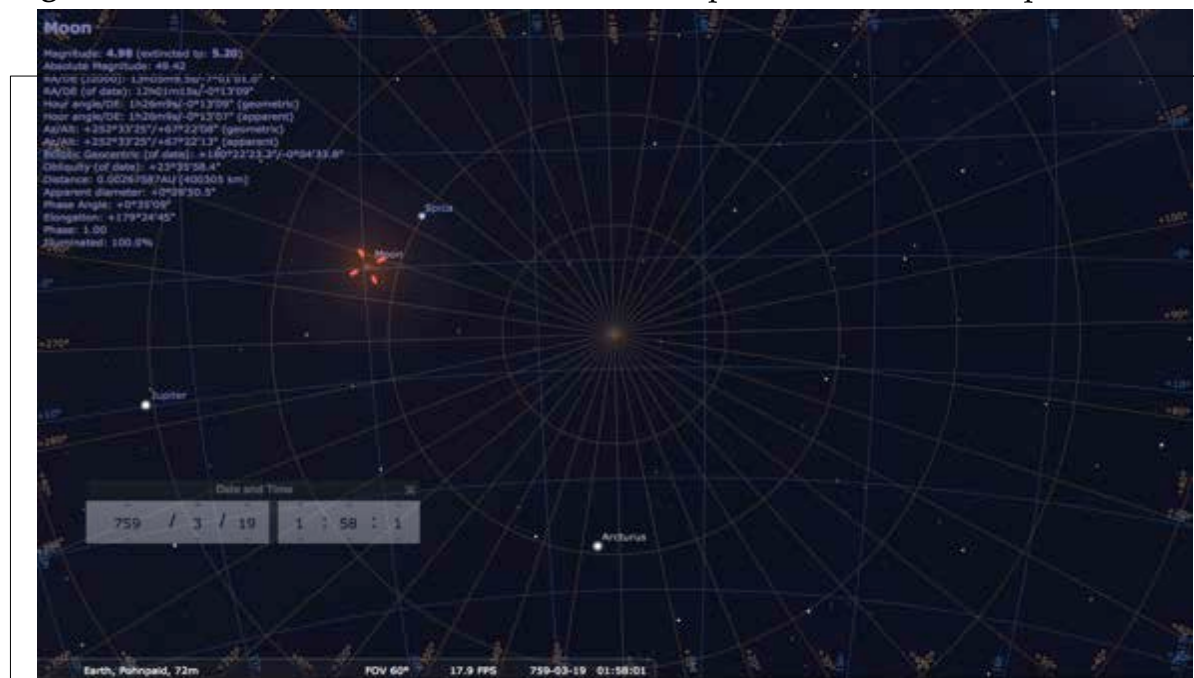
Moon
Magnitude: 4.98 (extincted to: 5.20)
Absolute Magnitude: 49.42
RA/DE (J2000): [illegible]
RA/DE (of date): 12h01m13s/-0°13'09"
Hour angle/DE: 1h26m9s/-0°13'09" (geometric)
Hour angle/DE: 1h26m9s/-0°13'07" (apparent)
Az/Alt: +252°33'25"/+67°22'08" (geometric)
Az/Alt: +252°33'25"/+67°22'13" (apparent)
Ecliptic Geocentric (of date): +180°22'23.3"/-0°04'33.8"
Obliquity (of date): +23°35'58.4"
Distance: 0.002675874AU (400305 km)
Apparent diameter: +0°29'50.5"
Phase Angle: +0°35'09"
Elongation: +179°24'45"
Phase: 1.00
Illuminated: 100.0%

Spica
Moon
Jupiter
Arcturus

Date and Time
759 / 3 / 19 1 : 58 : 1

Earth, Pohnpaid, 72m FOV 60° 17.9 FPS 759-03-19 01:58:01